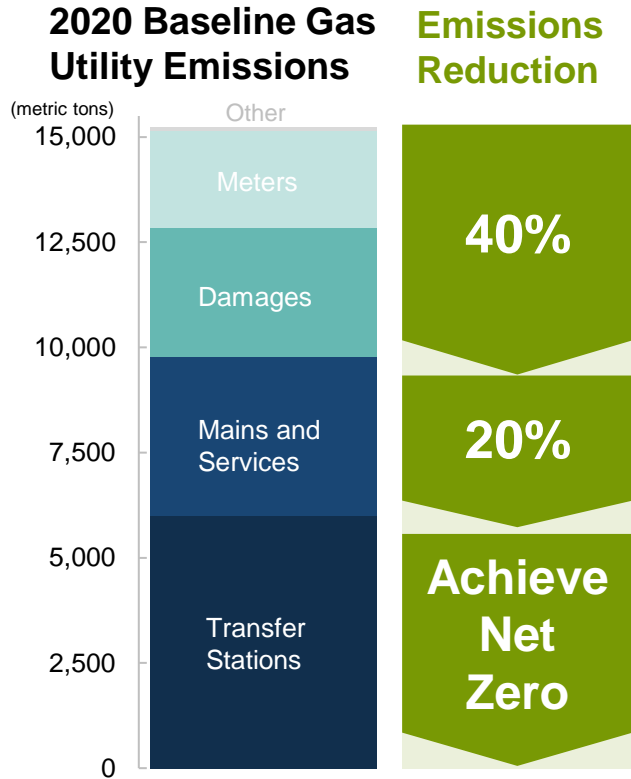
2020 Baseline Gas Utility Emissions

Emissions Reduction

(metric tons)

15,000
12,500
10,000
7,500
5,000
2,500
0

Other

Meters

Damages

Mains and Services

Transfer Stations

40%

20%

Achieve Net Zero